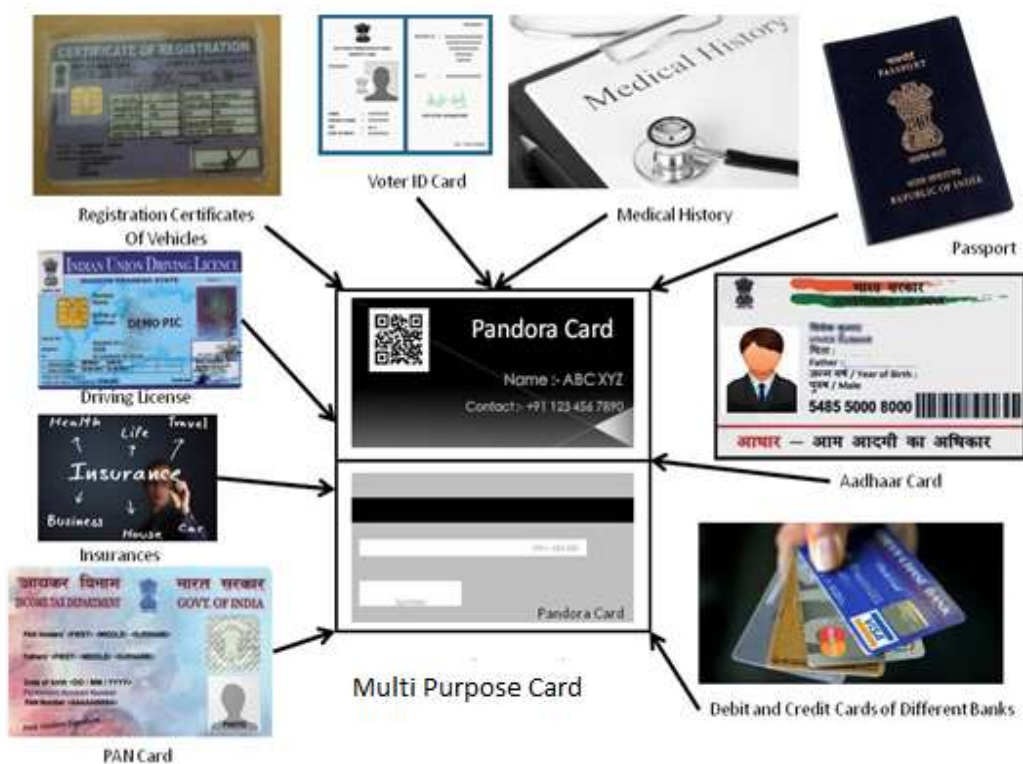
CERTIFICATE OF REGISTRATION

Voter ID Card

Medical History

Medical History

PASSPORT

REPUBLIC OF INDIA

Passport

Registration Certificates Of Vehicles

INDIAN UNION DRIVING LICENCE

DEMO PSC

Driving License

Pandora Card

Name :- ABC XYZ

Contact:- +91 123 456 7890

भारत सरकार

Father :

जन्म वर्ष / Year of Birth :

पुरुष / Male

5485 5000 8000

आधार — आम आदमी का अधिकार

Health Life Travel

Insurance

Business House Car

Insurances

Aadhaar Card

Pandora Card

आयकर विभाग भारत सरकार

INCOME TAX DEPARTMENT GOVT. OF INDIA

Multi Purpose Card

VISA

Debit and Credit Cards of Different Banks

PAN Card